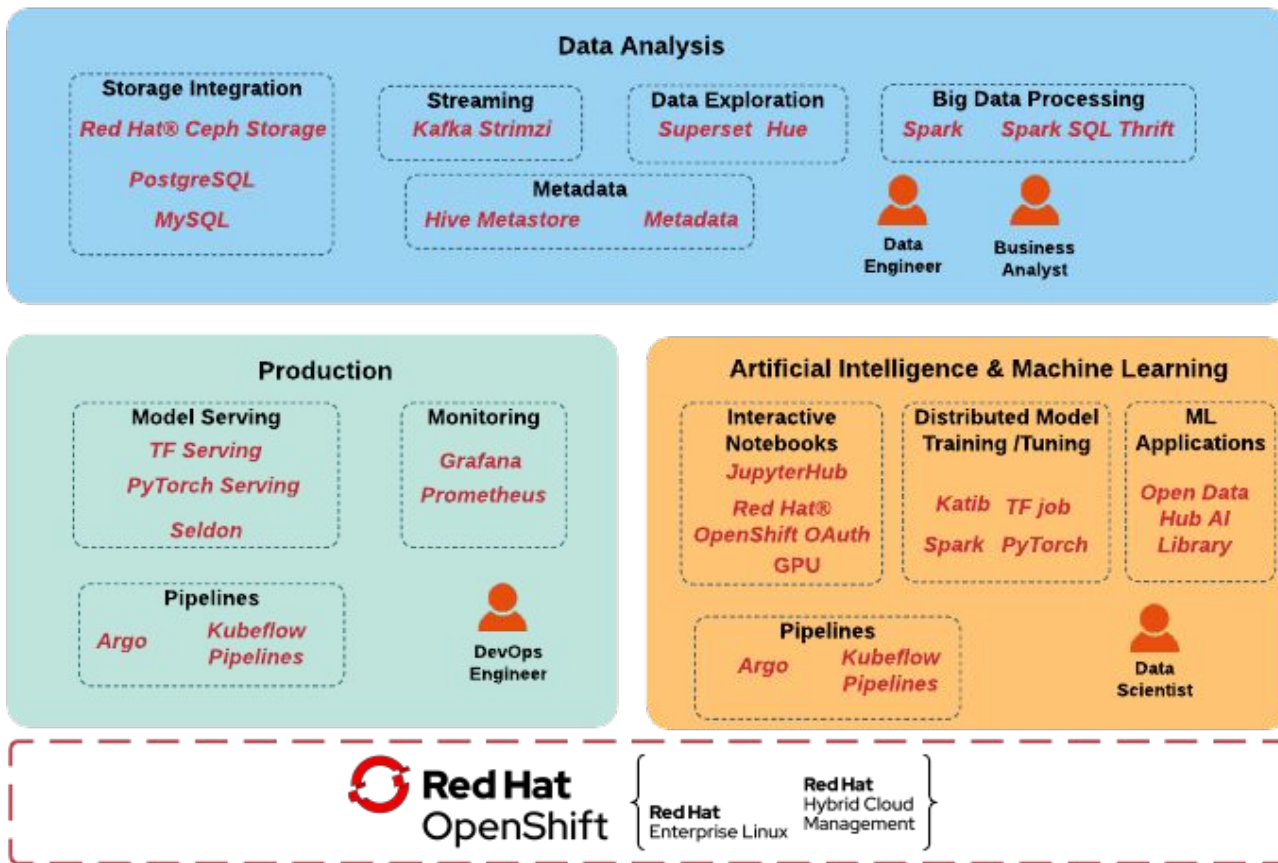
Data Analysis

Storage Integration
Red Hat® Ceph Storage
PostgreSQL
MySQL

Streaming
Kafka Strimzi

Data Exploration
Superset Hue

Big Data Processing
Spark Spark SQL Thrift

Metadata
Hive Metastore Metadata

Data Engineer

Business Analyst

Production

Model Serving
TF Serving
PyTorch Serving
Seldon

Monitoring
Grafana
Prometheus

Pipelines
Argo Kubeflow Pipelines

DevOps Engineer

Artificial Intelligence & Machine Learning

Interactive Notebooks
JupyterHub
Red Hat® OpenShift OAuth
GPU

Distributed Model Training /Tuning
Katib TF job
Spark PyTorch

ML Applications
Open Data Hub AI Library

Pipelines
Argo Kubeflow Pipelines

Data Scientist

Red Hat OpenShift

Red Hat Enterprise Linux

Red Hat Hybrid Cloud Management